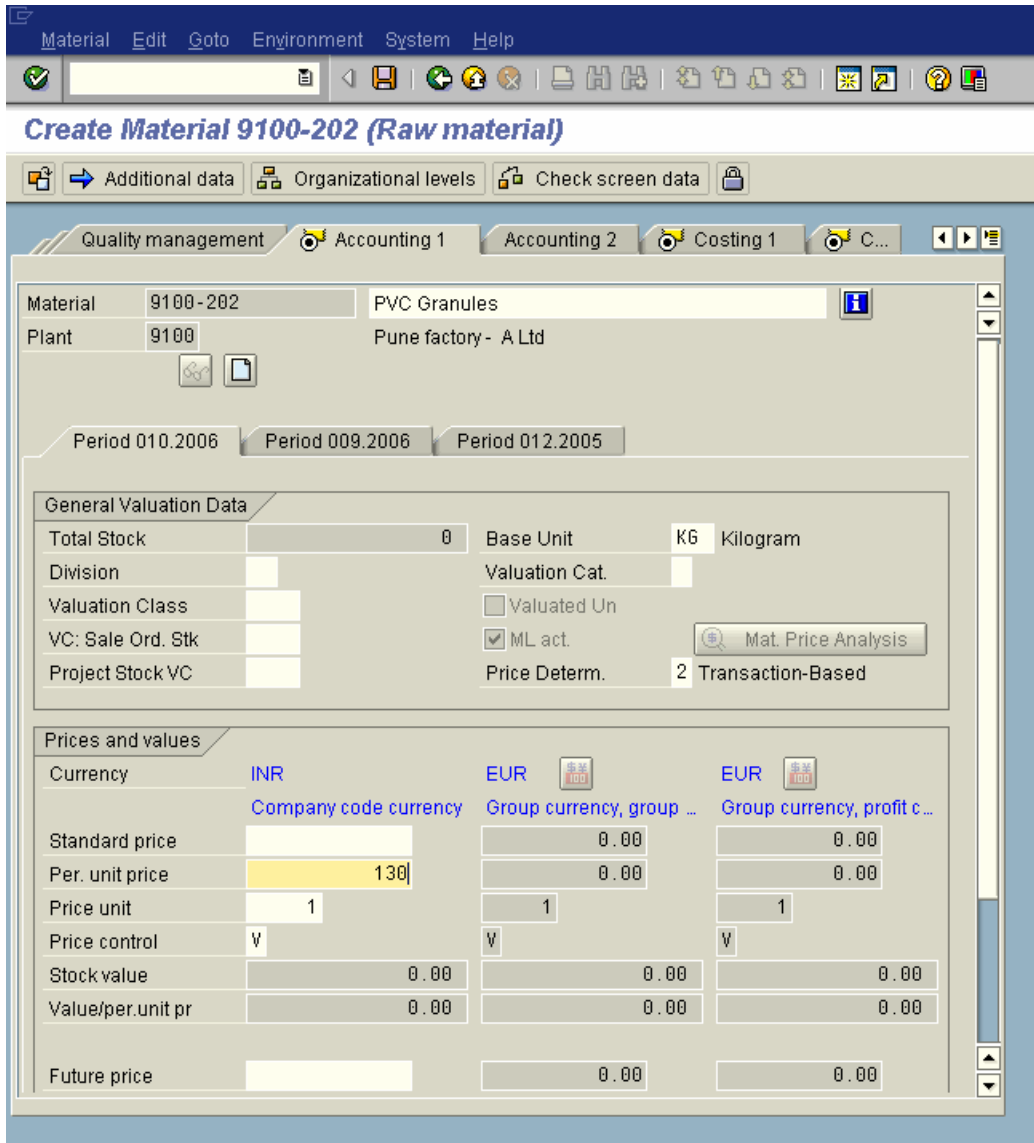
Material Edit Goto Environment System Help

Create Material 9100-202 (Raw material)

Additional data | Organizational levels | Check screen data

Quality management | Accounting 1 | Accounting 2 | Costing 1 | C...

Material 9100-202 PVC Granules
Plant 9100 Pune factory - A Ltd

Period 010.2006 | Period 009.2006 | Period 012.2005

General Valuation Data
Total Stock 0
Base Unit KG Kilogram
Division
Valuation Cat.
Valuation Class
Valuated Un
VC: Sale Ord. Stk
ML act.
Mat. Price Analysis
Project Stock VC
Price Determ. 2 Transaction-Based

Prices and values

| Currency | INR | EUR | EUR |
|---|---|---|---|
| | Company code currency | Group currency, group ... | Group currency, profit c... |
| Standard price | | 0.00 | 0.00 |
| Per. unit price | 130 | 0.00 | 0.00 |
| Price unit | 1 | 1 | 1 |
| Price control | V | V | V |
| Stock value | 0.00 | 0.00 | 0.00 |
| Value/per.unit pr | 0.00 | 0.00 | 0.00 |
| Future price | | 0.00 | 0.00 |